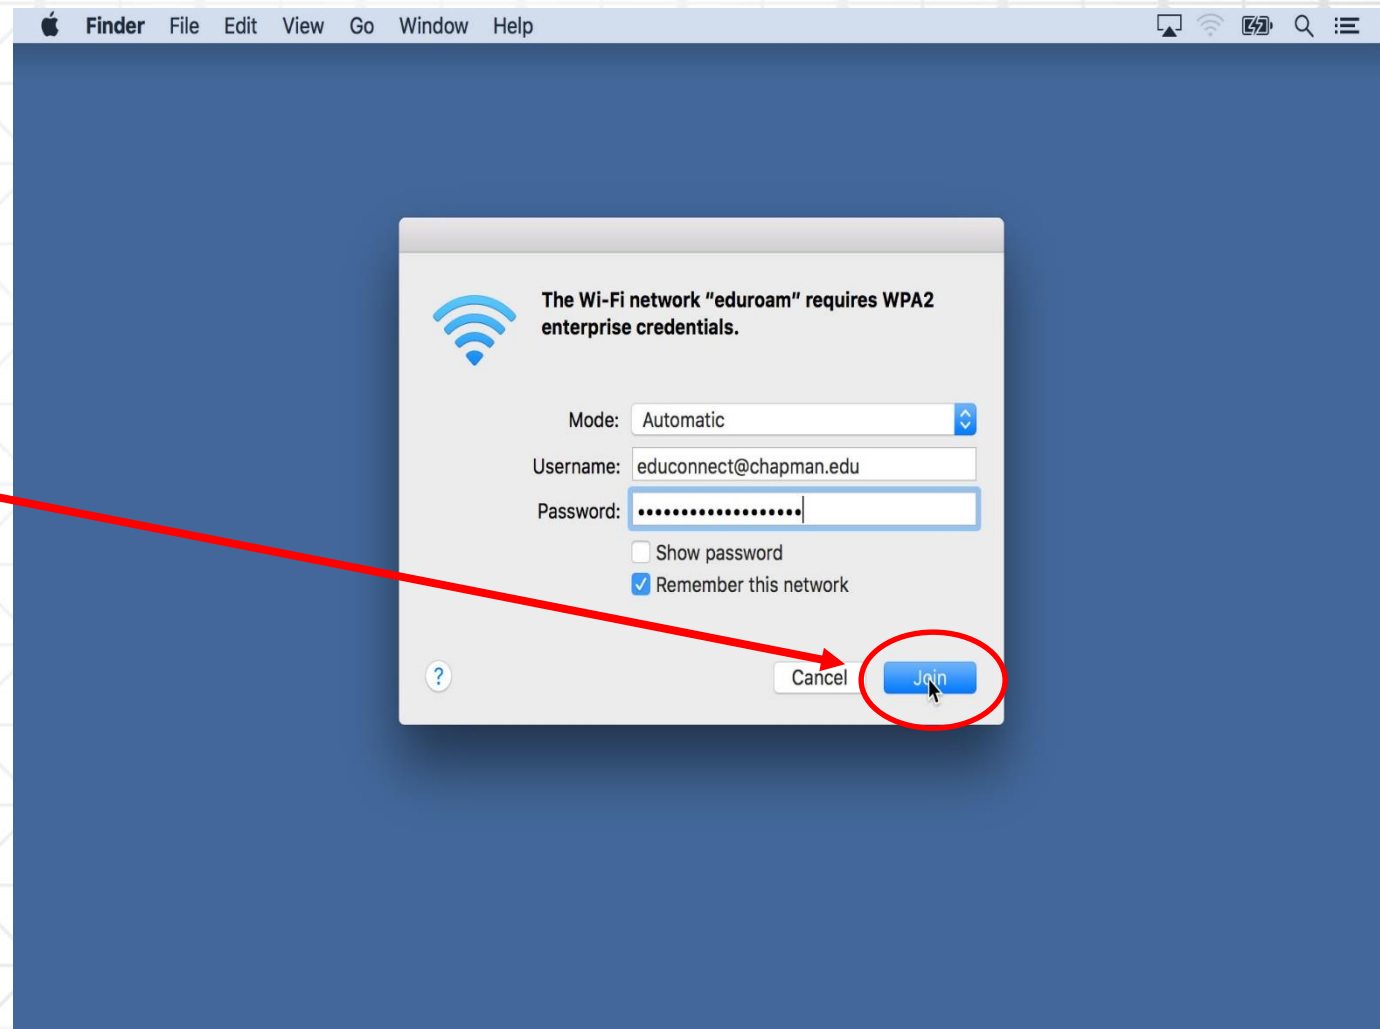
Finder File Edit View Go Window Help

The Wi-Fi network "eduroam" requires WPA2 enterprise credentials.

Mode: Automatic

Username: educonnect@chapman.edu

Password: ••••••••••••••••••

Show password

Remember this network

?

Cancel

Join